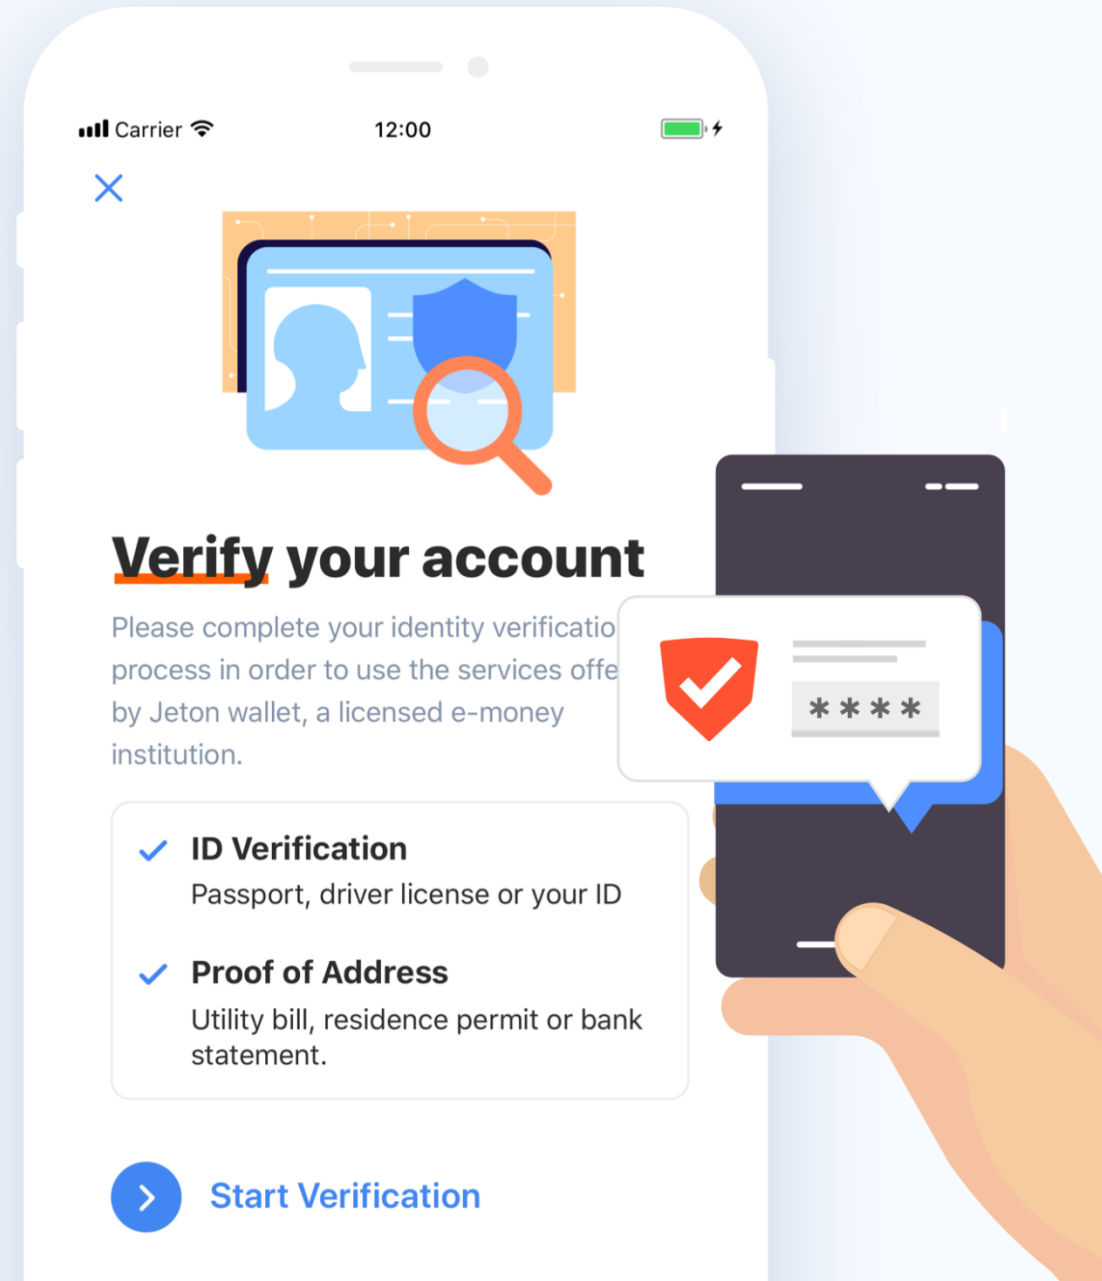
Carrier 12:00

Verify your account

Please complete your identity verificatio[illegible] process in order to use the services offe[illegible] by Jeton wallet, a licensed e-money institution.

ID Verification
Passport, driver license or your ID

Proof of Address
Utility bill, residence permit or bank statement.

Start Verification

****